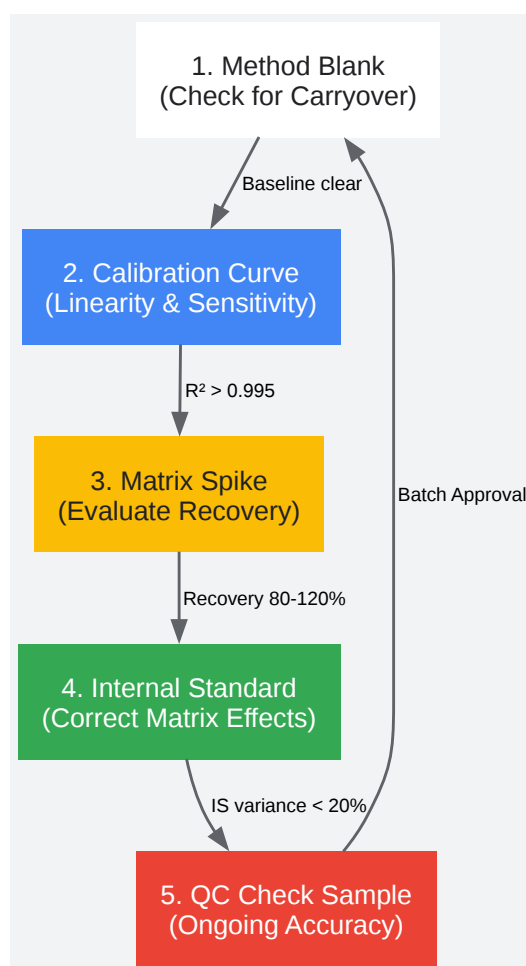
1. Method Blank
(Check for Carryover)

Baseline clear

2. Calibration Curve
(Linearity & Sensitivity)

$R^2 > 0.995$

3. Matrix Spike
(Evaluate Recovery)

Recovery 80-120%

4. Internal Standard
(Correct Matrix Effects)

IS variance < 20%

5. QC Check Sample
(Ongoing Accuracy)

Batch Approval